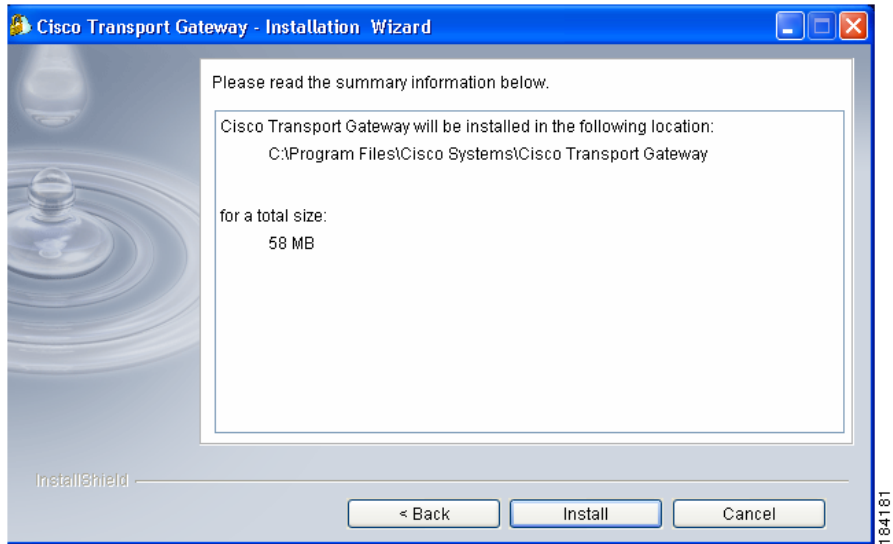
Cisco Transport Gateway - Installation Wizard

Please read the summary information below.

Cisco Transport Gateway will be installed in the following location:

C:\Program Files\Cisco Systems\Cisco Transport Gateway

for a total size:

58 MB

InstallShield

< Back

Install

Cancel

184181